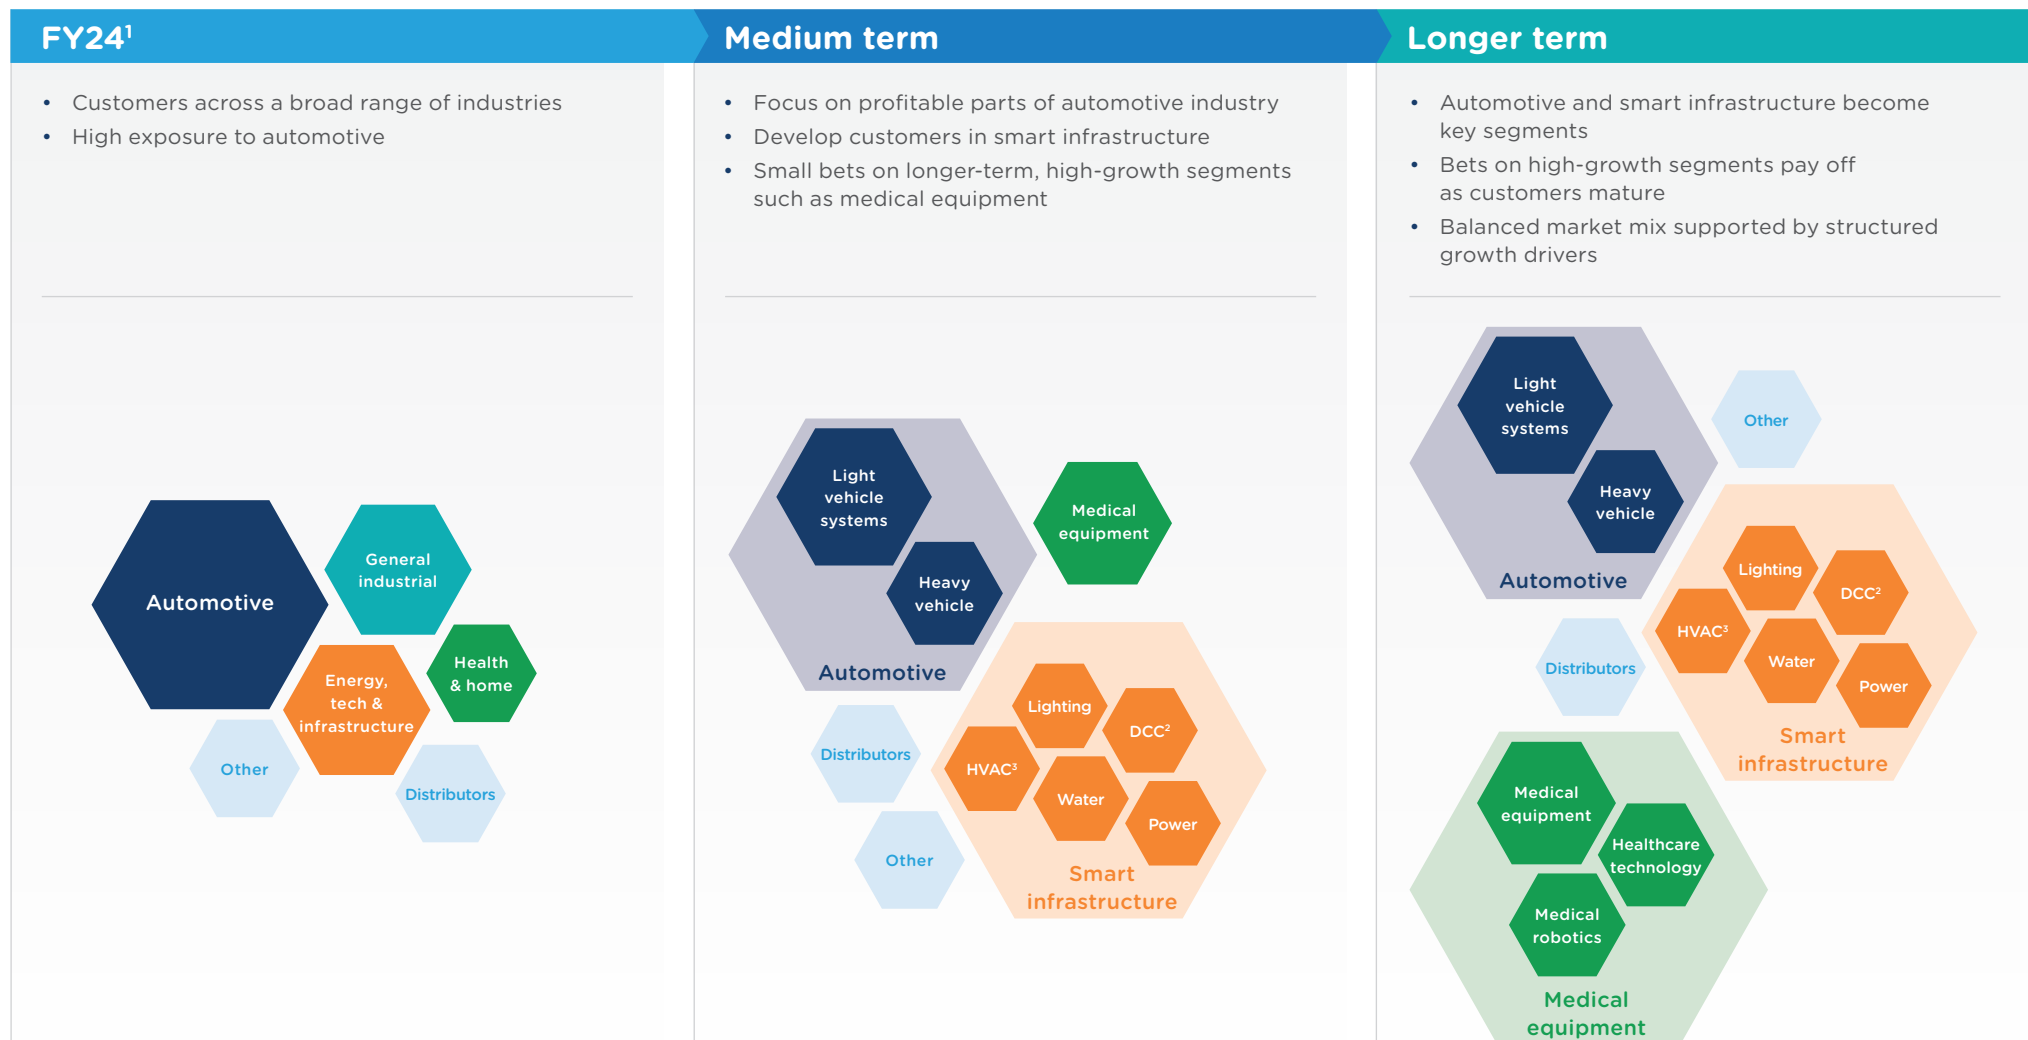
FY24$^1$

- Customers across a broad range of industries
- High exposure to automotive

Automotive

General industrial

Health & home

Energy, tech & infrastructure

Other

Distributors

Medium term

- Focus on profitable parts of automotive industry
- Develop customers in smart infrastructure
- Small bets on longer-term, high-growth segments such as medical equipment

Light vehicle systems

Heavy vehicle

Automotive

Medical equipment

Distributors

Other

Lighting

DCC$^2$

HVAC$^3$

Water

Power

Smart infrastructure

Longer term

- Automotive and smart infrastructure become key segments
- Bets on high-growth segments pay off as customers mature
- Balanced market mix supported by structured growth drivers

Light vehicle systems

Heavy vehicle

Automotive

Other

Distributors

Lighting

DCC$^2$

HVAC$^3$

Water

Power

Smart infrastructure

Medical equipment

Healthcare technology

Medical robotics

Medical equipment